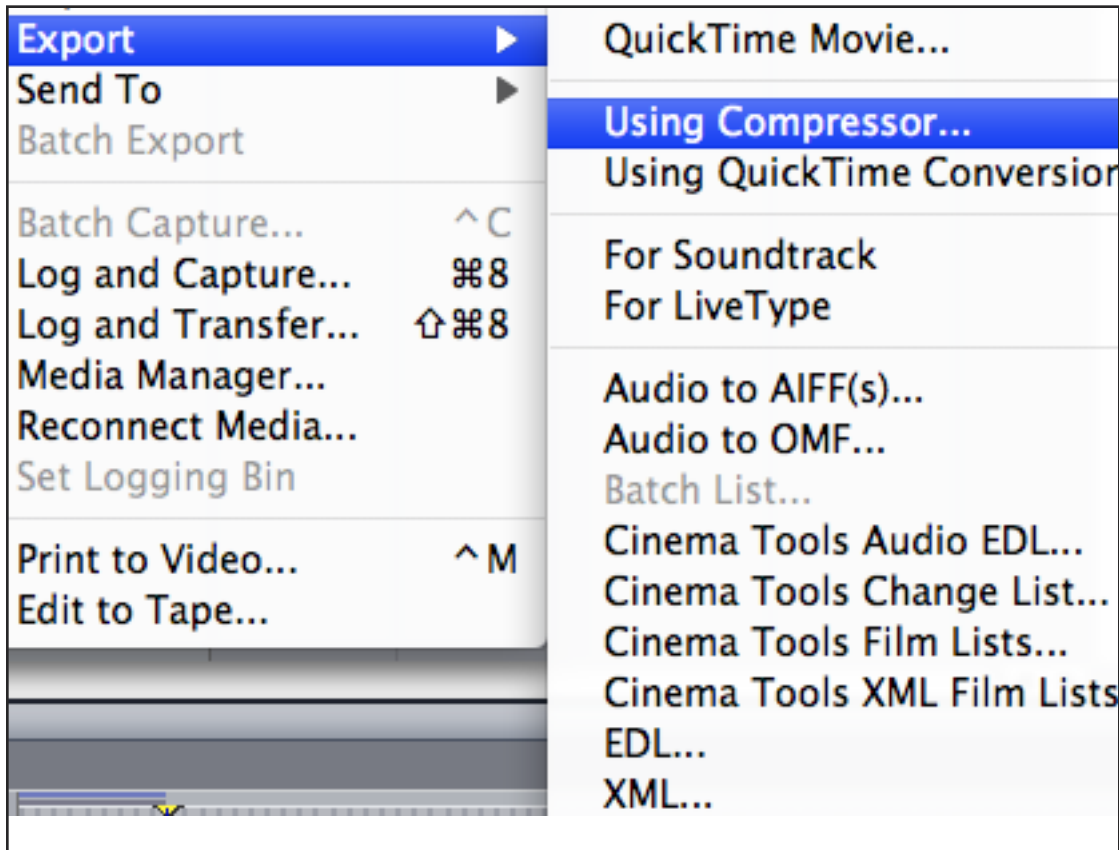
Export ▶
Send To ▶
Batch Export

Batch Capture... ^C
Log and Capture... ⌘8
Log and Transfer... ⇧⌘8
Media Manager...
Reconnect Media...
Set Logging Bin

Print to Video... ^M
Edit to Tape...

QuickTime Movie...

Using Compressor...
Using QuickTime Conversion

For Soundtrack
For LiveType

Audio to AIFF(s)...
Audio to OMF...
Batch List...
Cinema Tools Audio EDL...
Cinema Tools Change List...
Cinema Tools Film Lists...
Cinema Tools XML Film Lists
EDL...
XML...